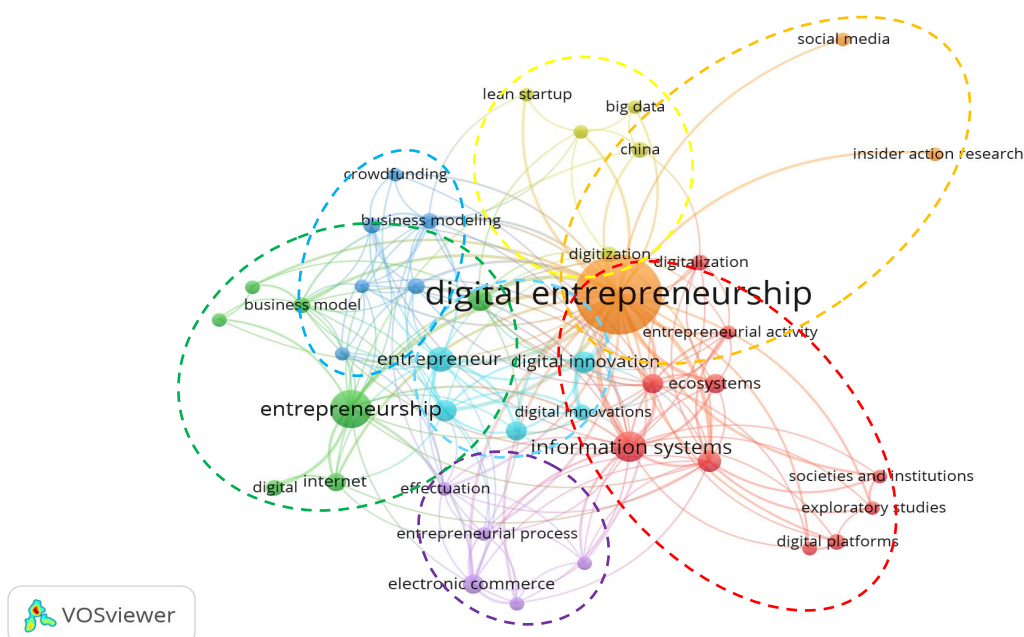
social media

lean startup

big data

china

insider action research

crowdfunding

business modeling

digitization

digitalization

business model

digital entrepreneurship

entrepreneurial activity

entrepreneur

digital innovation

ecosystems

entrepreneurship

digital innovations

information systems

societies and institutions

digital

internet

effectuation

exploratory studies

entrepreneurial process

digital platforms

electronic commerce

VOSviewer